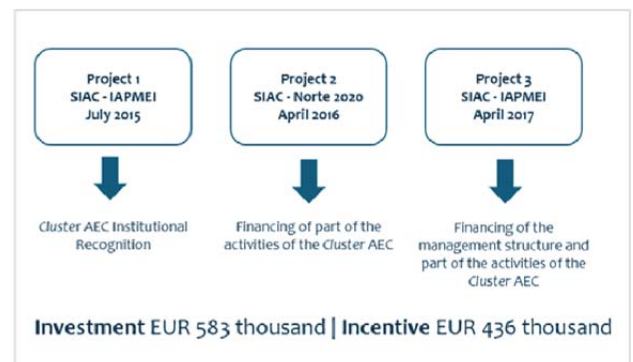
Project 1
SIAC - IAPMEI
July 2015

Cluster AEC Institutional Recognition

Project 2
SIAC - Norte 2020
April 2016

Financing of part of the activities of the Cluster AEC

Project 3
SIAC - IAPMEI
April 2017

Financing of the management structure and part of the activities of the Cluster AEC

Investment EUR 583 thousand | Incentive EUR 436 thousand